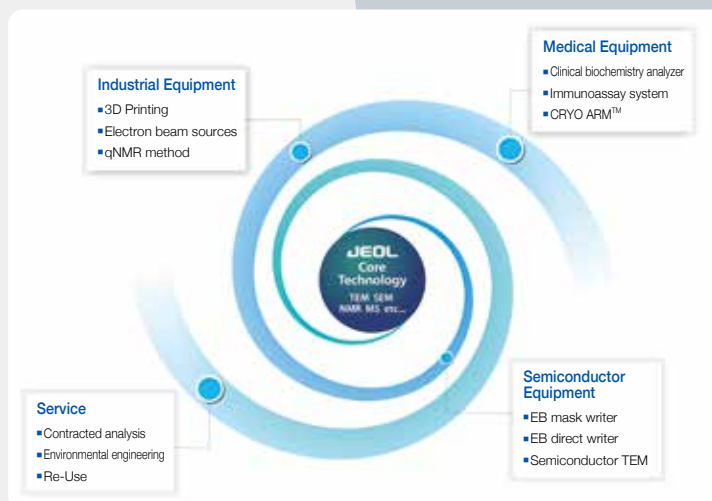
Industrial Equipment
3D Printing
Electron beam sources
qNMR method

Medical Equipment
Clinical biochemistry analyzer
Immunoassay system
CRYO ARM$^{TM}$

JEOL
Core Technology
TEM SEM
NMR MS etc...

Service
Contracted analysis
Environmental engineering
Re-Use

Semiconductor Equipment
EB mask writer
EB direct writer
Semiconductor TEM